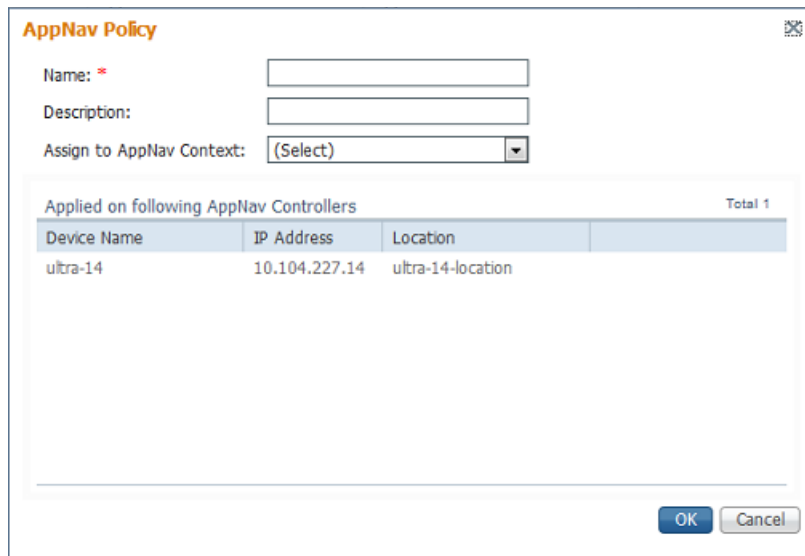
AppNav Policy

Name: *

Description:

Assign to AppNav Context: (Select)

Applied on following AppNav Controllers

Total 1

| Device Name | IP Address | Location |
|---|---|---|
| ultra-14 | 10.104.227.14 | ultra-14-location |

OK Cancel